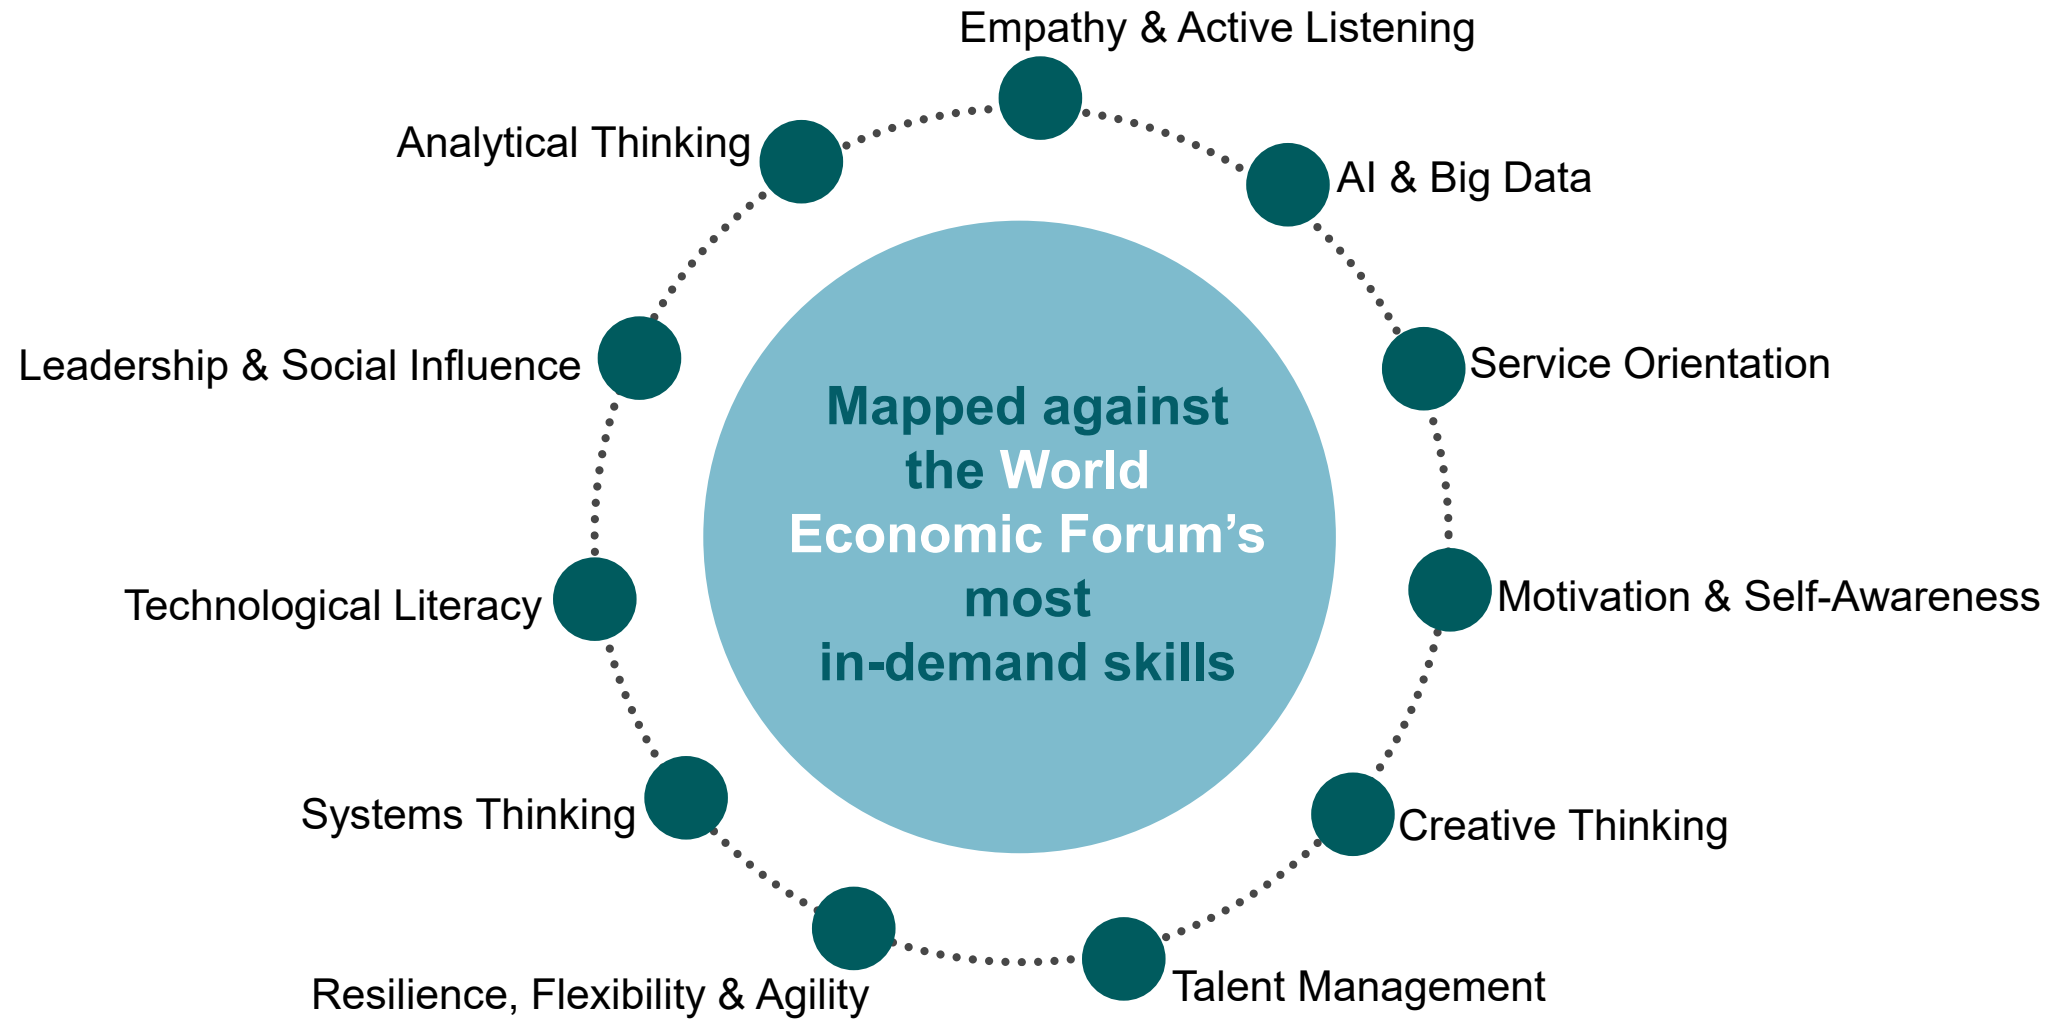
Empathy & Active Listening

AI & Big Data

Service Orientation

Motivation & Self-Awareness

Creative Thinking

Talent Management

Resilience, Flexibility & Agility

Systems Thinking

Technological Literacy

Leadership & Social Influence

Analytical Thinking

Mapped against the World Economic Forum's most in-demand skills